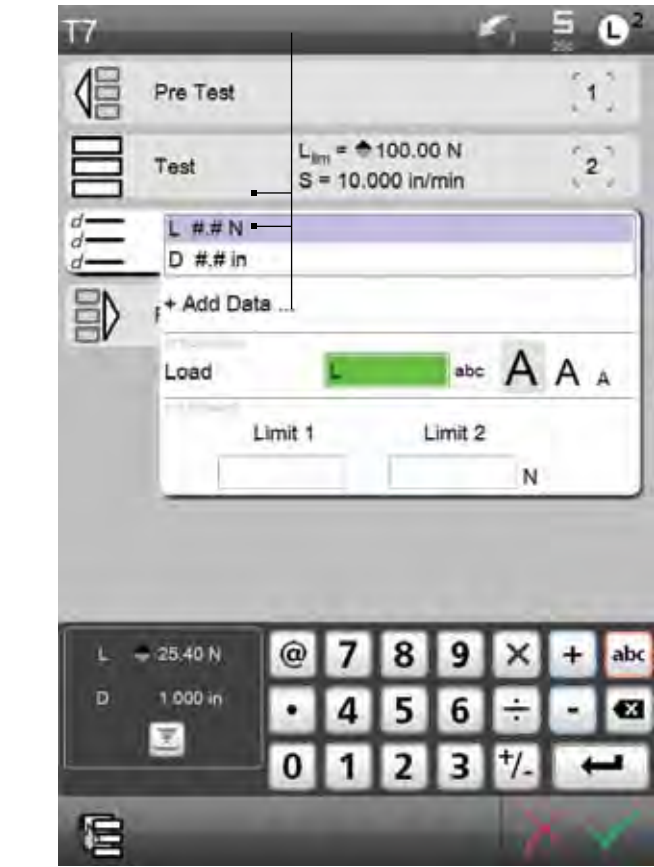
T7

5
250

L 2

Pre Test

1

Test

$L_{lim}$ = ⬘100.00 N
S = 10.000 in/min

2

d
d
d

L #.# N

D #.# in

+ Add Data ...

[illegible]

Load

L

abc

A A A

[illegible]

Limit 1

Limit 2

N

L ⬘25.40 N

D 1.000 in

@ 7 8 9 × + abc

• 4 5 6 ÷ -

0 1 2 3 +/-